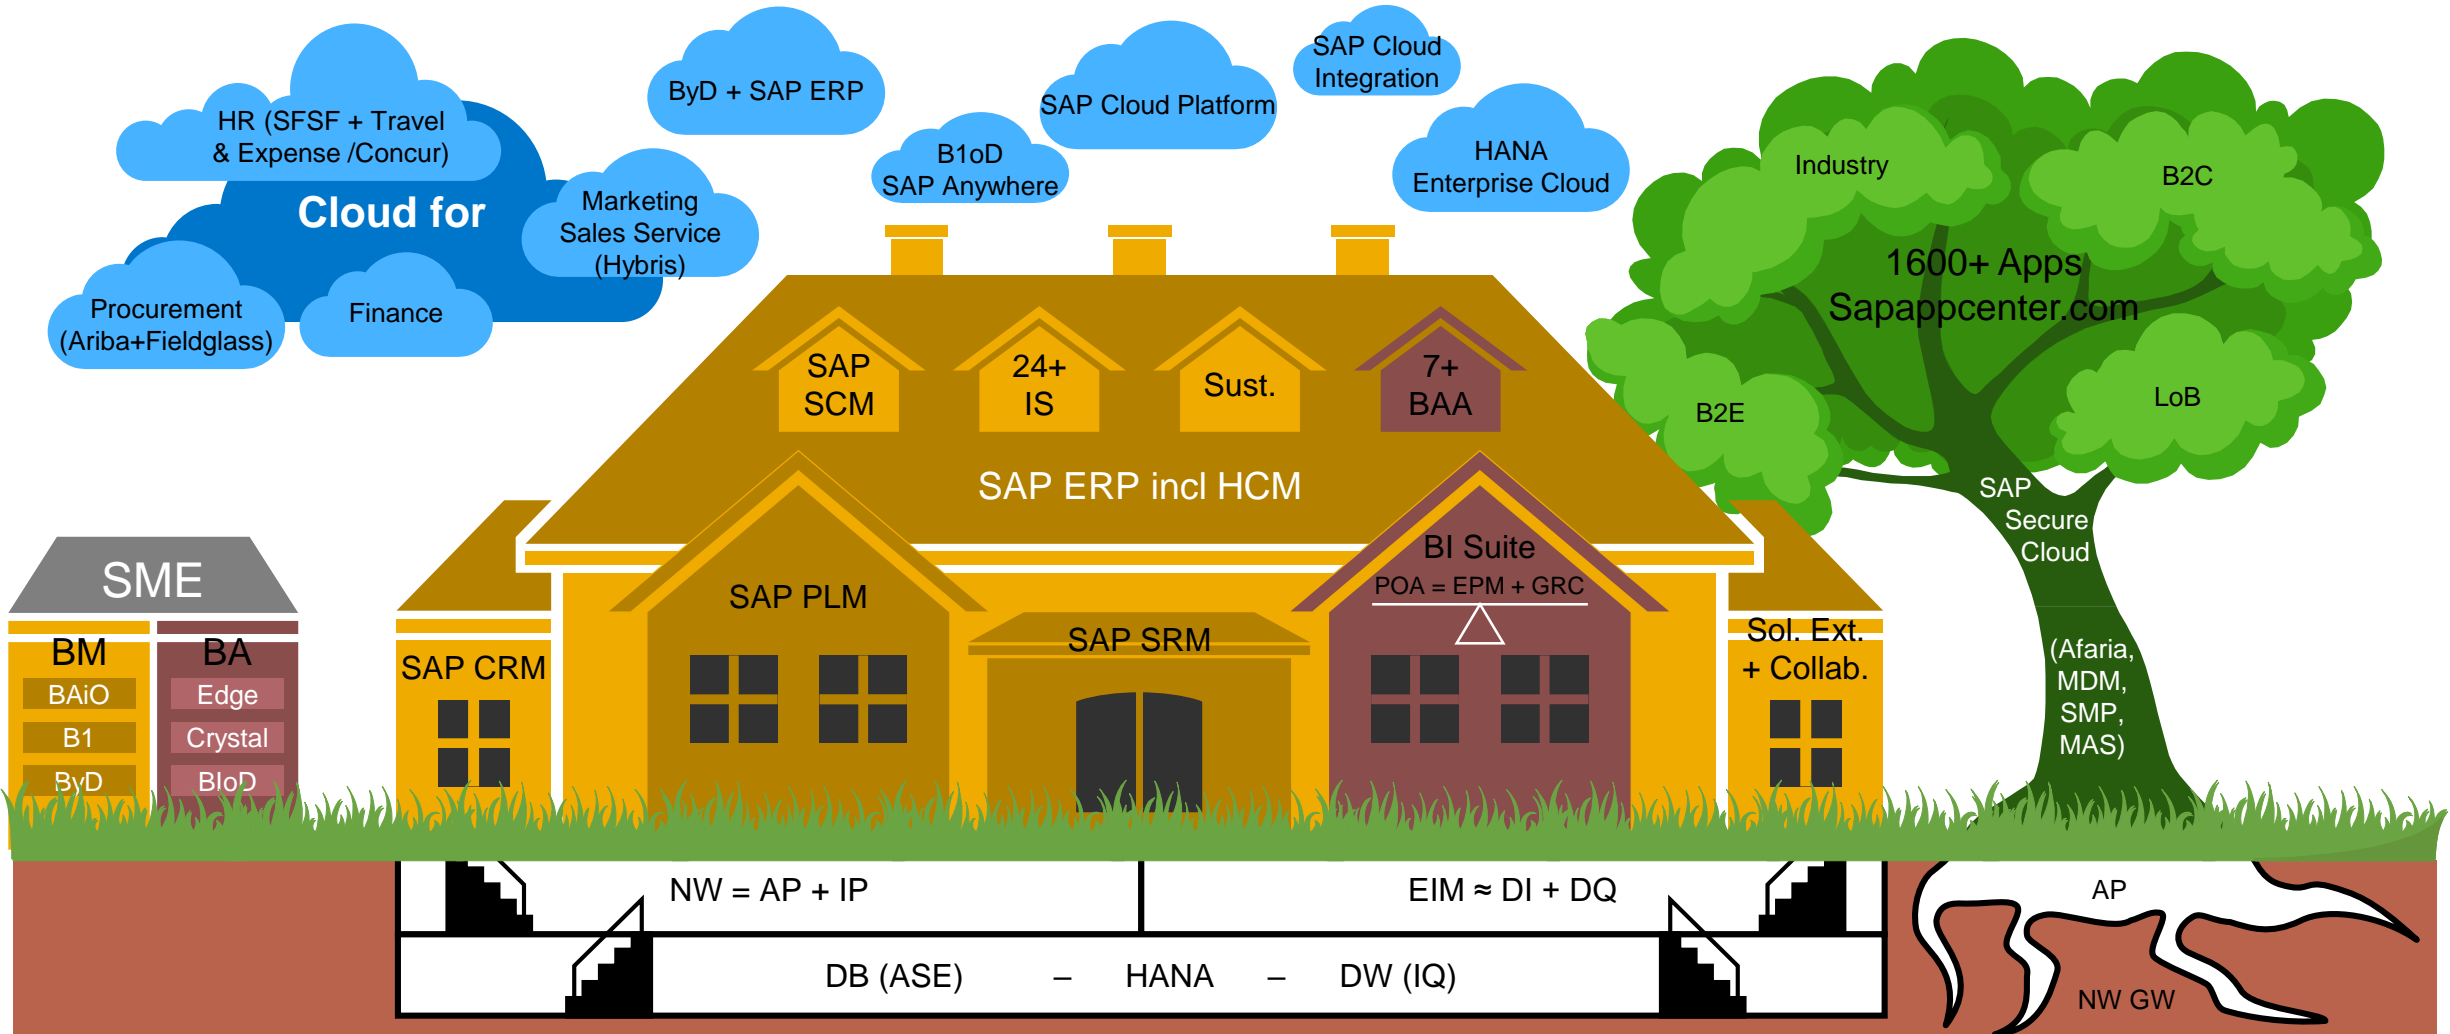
HR (SFSF + Travel & Expense /Concur)

Cloud for

Marketing Sales Service (Hybris)

Procurement (Ariba+Fieldglass)

Finance

ByD + SAP ERP

B1oD SAP Anywhere

SAP Cloud Platform

SAP Cloud Integration

HANA Enterprise Cloud

Industry

B2C

1600+ Apps Sapappcenter.com

B2E

LoB

SAP Secure Cloud

(Afaria, MDM, SMP, MAS)

SAP SCM

24+ IS

Sust.

7+ BAA

SAP ERP incl HCM

SAP PLM

SAP SRM

BI Suite

POA = EPM + GRC

SAP CRM

Sol. Ext. + Collab.

SME

BM

BAiO

B1

ByD

BA

Edge

Crystal

BIoD

NW = AP + IP

EIM ≈ DI + DQ

DB (ASE) – HANA – DW (IQ)

AP

NW GW